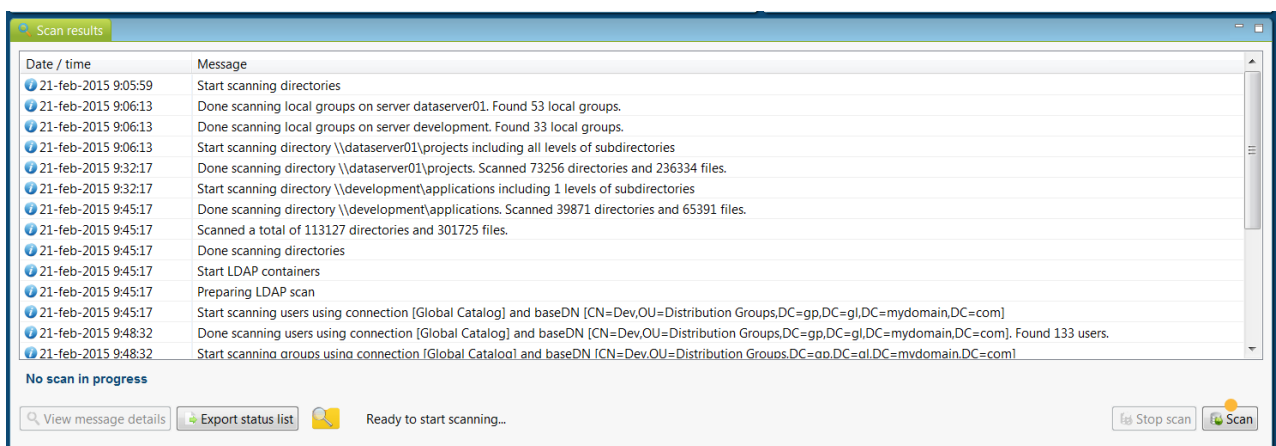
Scan results

| Date / time | Message |
|---|---|
| 21-feb-2015 9:05:59 | Start scanning directories |
| 21-feb-2015 9:06:13 | Done scanning local groups on server dataserver01. Found 53 local groups. |
| 21-feb-2015 9:06:13 | Done scanning local groups on server development. Found 33 local groups. |
| 21-feb-2015 9:06:13 | Start scanning directory \\dataserver01\projects including all levels of subdirectories |
| 21-feb-2015 9:32:17 | Done scanning directory \\dataserver01\projects. Scanned 73256 directories and 236334 files. |
| 21-feb-2015 9:32:17 | Start scanning directory \\development\applications including 1 levels of subdirectories |
| 21-feb-2015 9:45:17 | Done scanning directory \\development\applications. Scanned 39871 directories and 65391 files. |
| 21-feb-2015 9:45:17 | Scanned a total of 113127 directories and 301725 files. |
| 21-feb-2015 9:45:17 | Done scanning directories |
| 21-feb-2015 9:45:17 | Start LDAP containers |
| 21-feb-2015 9:45:17 | Preparing LDAP scan |
| 21-feb-2015 9:45:17 | Start scanning users using connection [Global Catalog] and baseDN [CN=Dev,OU=Distribution Groups,DC=gp,DC=gl,DC=mydomain,DC=com] |
| 21-feb-2015 9:48:32 | Done scanning users using connection [Global Catalog] and baseDN [CN=Dev,OU=Distribution Groups,DC=gp,DC=gl,DC=mydomain,DC=com]. Found 133 users. |
| 21-feb-2015 9:48:32 | Start scanning groups using connection [Global Catalog] and baseDN [CN=Dev,OU=Distribution Groups,DC=gp,DC=gl,DC=mydomain,DC=com] |

No scan in progress

View message details   Export status list   Ready to start scanning...   Stop scan   Scan